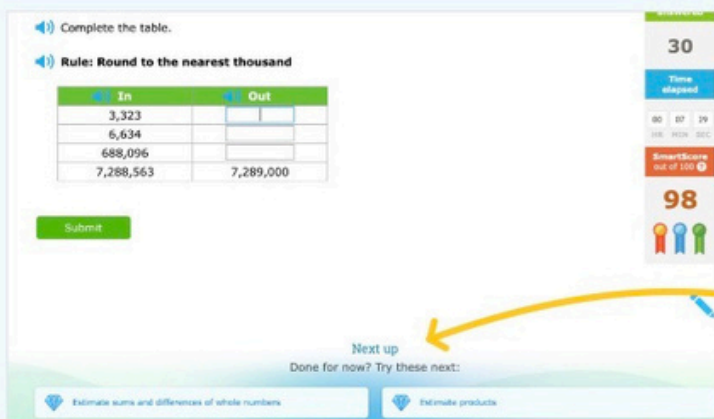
Complete the table.

Rule: Round to the nearest thousand

| In | Out |
|---|---|
| 3,323 | |
| 6,634 | |
| 688,096 | |
| 7,288,563 | 7,289,000 |

Submit

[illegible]

30

Time elapsed

00 07 29
HR MIN SEC

SmartScore out of 100

98

Next up

Done for now? Try these next:

Estimate sums and differences of whole numbers

Estimate products